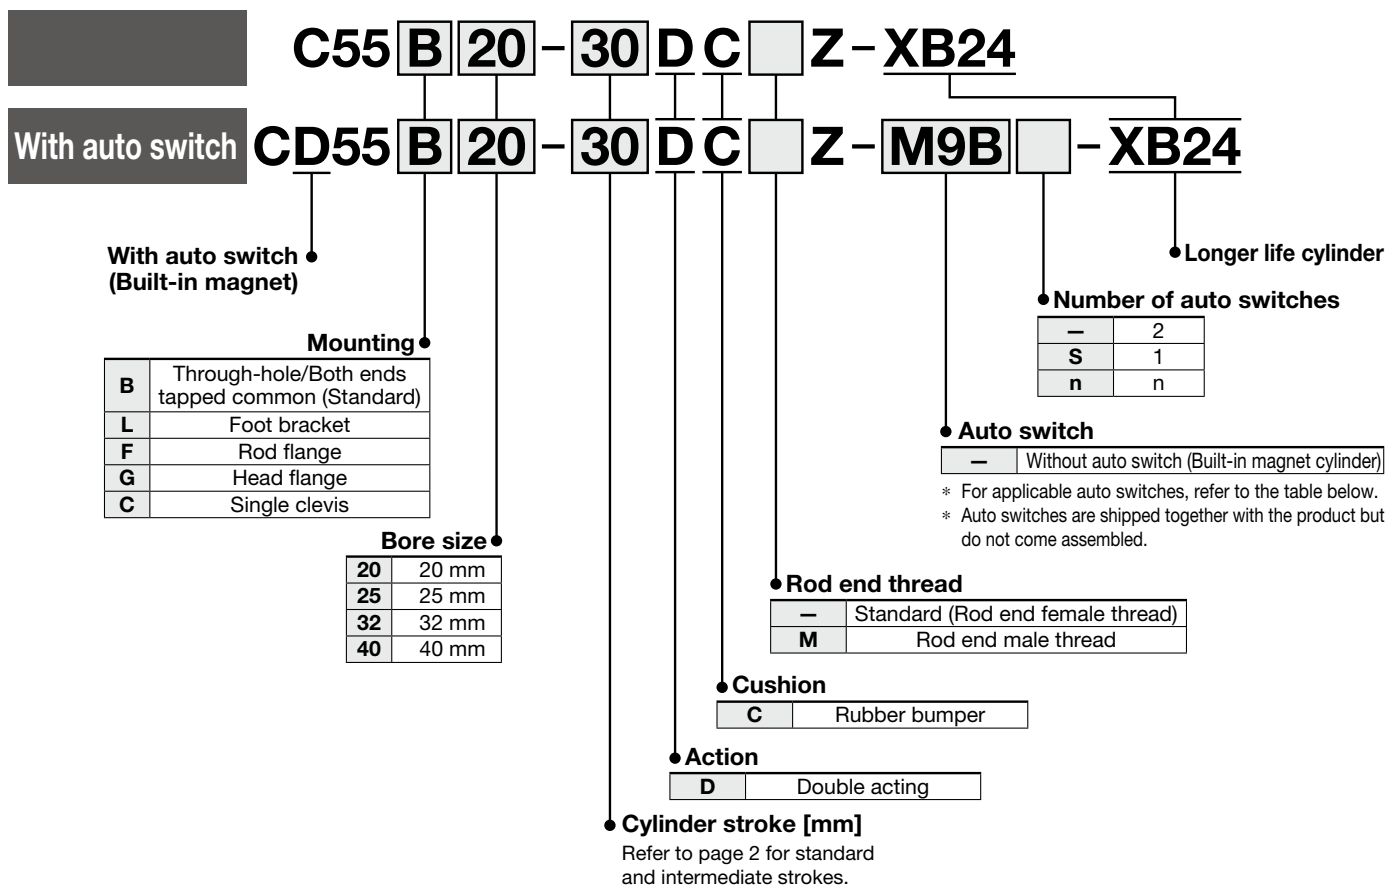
C55 B 20 - 30 D C Z - XB24

With auto switch CD55 B 20 - 30 D C Z - M9B - XB24

With auto switch (Built-in magnet)

Mounting

| B | Through-hole/Both ends tapped common (Standard) |
|---|---|
| L | Foot bracket |
| F | Rod flange |
| G | Head flange |
| C | Single clevis |

Bore size

| 20 | 20 mm |
|---|---|
| 25 | 25 mm |
| 32 | 32 mm |
| 40 | 40 mm |

Longer life cylinder

Number of auto switches

| — | 2 |
|---|---|
| S | 1 |
| n | n |

Auto switch

| — | Without auto switch (Built-in magnet cylinder) |
|---|---|

∗ For applicable auto switches, refer to the table below.
∗ Auto switches are shipped together with the product but do not come assembled.

Rod end thread

| — | Standard (Rod end female thread) |
|---|---|
| M | Rod end male thread |

Cushion

| C | Rubber bumper |
|---|---|

Action

| D | Double acting |
|---|---|

Cylinder stroke [mm]
Refer to page 2 for standard and intermediate strokes.